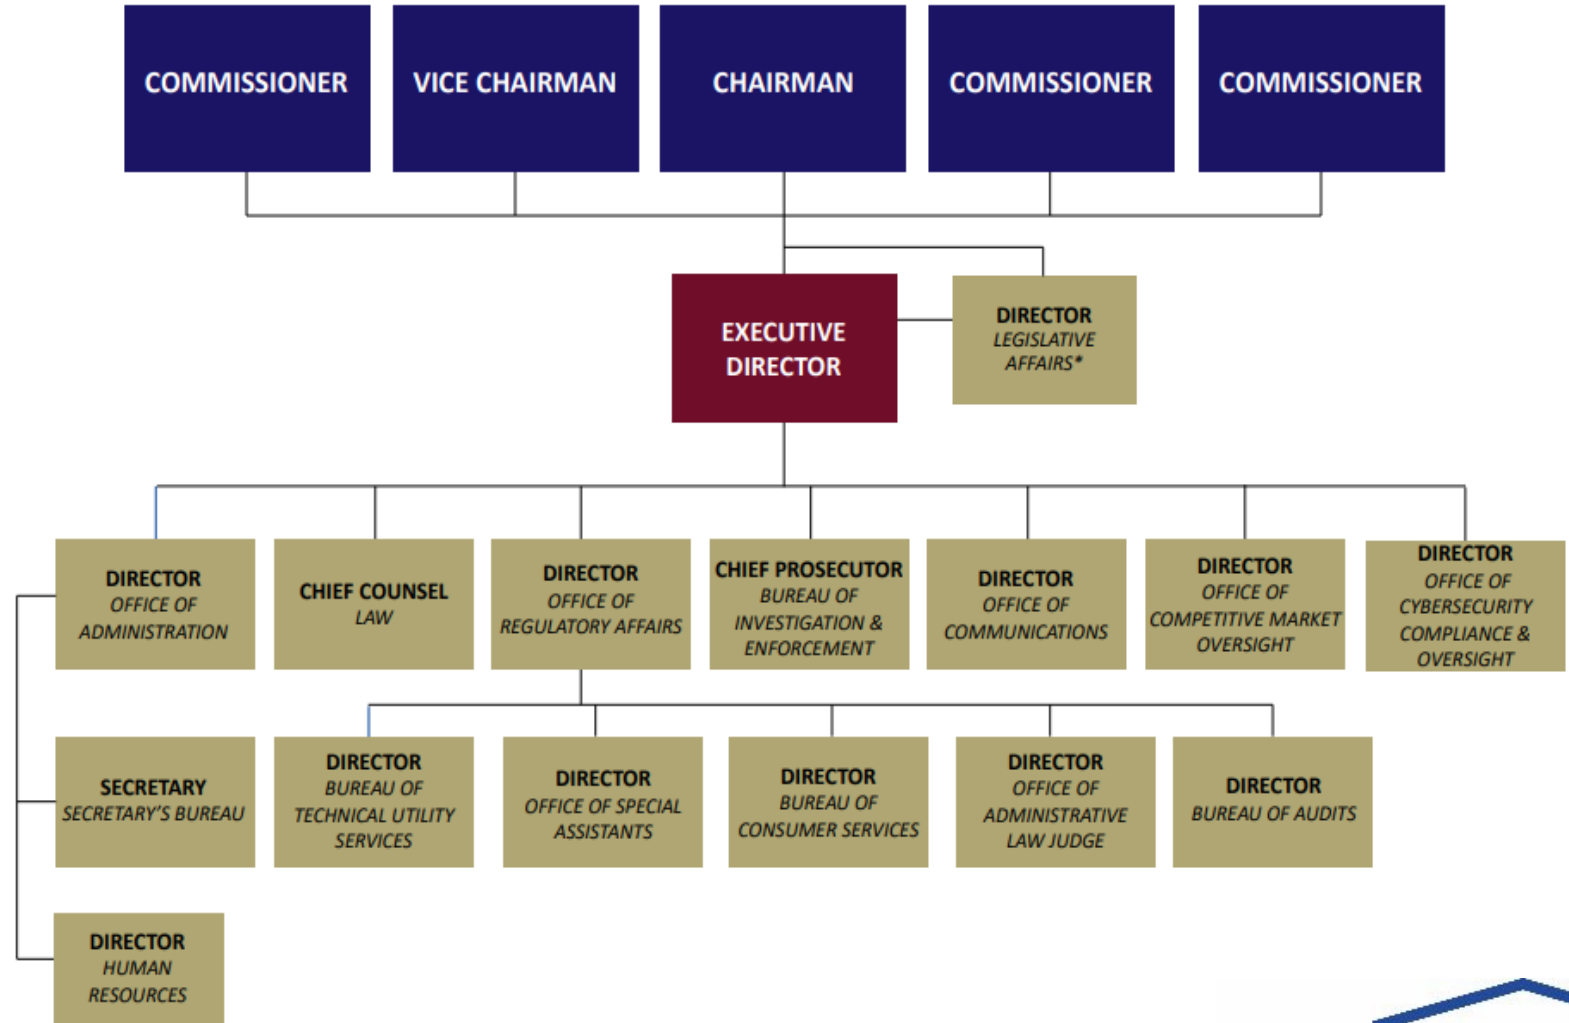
COMMISSIONER

VICE CHAIRMAN

CHAIRMAN

COMMISSIONER

COMMISSIONER

EXECUTIVE DIRECTOR

DIRECTOR
LEGISLATIVE AFFAIRS*

DIRECTOR
OFFICE OF ADMINISTRATION

CHIEF COUNSEL
LAW

DIRECTOR
OFFICE OF REGULATORY AFFAIRS

CHIEF PROSECUTOR
BUREAU OF INVESTIGATION & ENFORCEMENT

DIRECTOR
OFFICE OF COMMUNICATIONS

DIRECTOR
OFFICE OF COMPETITIVE MARKET OVERSIGHT

DIRECTOR
OFFICE OF CYBERSECURITY COMPLIANCE & OVERSIGHT

SECRETARY
SECRETARY'S BUREAU

DIRECTOR
BUREAU OF TECHNICAL UTILITY SERVICES

DIRECTOR
OFFICE OF SPECIAL ASSISTANTS

DIRECTOR
BUREAU OF CONSUMER SERVICES

DIRECTOR
OFFICE OF ADMINISTRATIVE LAW JUDGE

DIRECTOR
BUREAU OF AUDITS

DIRECTOR
HUMAN RESOURCES